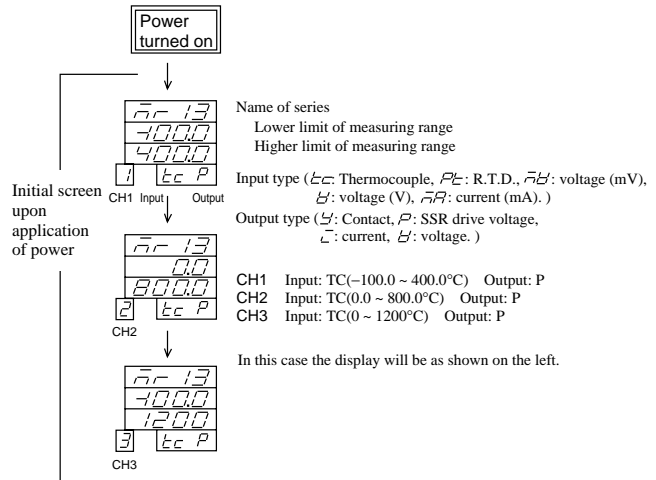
Power turned on

Initial screen upon application of power

ñr 13
-100.0
400.0
1 tc P
CH1 Input Output

Name of series
Lower limit of measuring range
Higher limit of measuring range

Input type (tc: Thermocouple, Pt: R.T.D., ñU: voltage (mV), U: voltage (V), ñA: current (mA). )
Output type (Y: Contact, P: SSR drive voltage, I: current, U: voltage. )

ñr 13
0.0
800.0
2 tc P
CH2

CH1 Input: TC(−100.0 ~ 400.0°C) Output: P
CH2 Input: TC(0.0 ~ 800.0°C) Output: P
CH3 Input: TC(0 ~ 1200°C) Output: P

In this case the display will be as shown on the left.

ñr 13
-100.0
1200
3 tc P
CH3